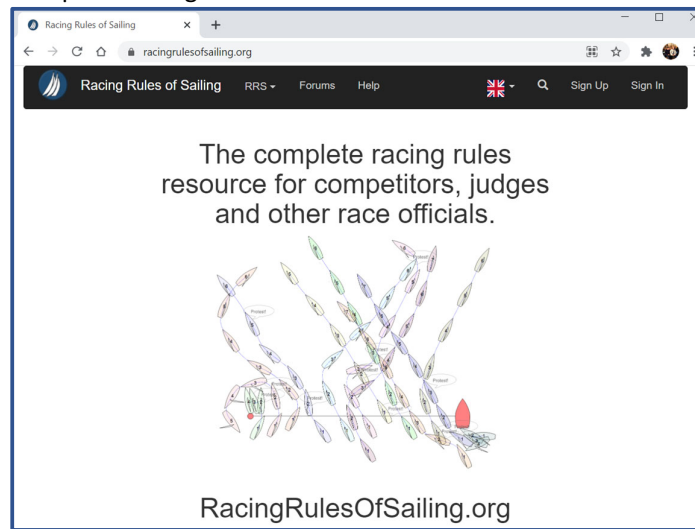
Racing Rules of Sailing

racingrulesofsailing.org

Racing Rules of Sailing RRS Forums Help Sign Up Sign In

The complete racing rules resource for competitors, judges and other race officials.

Protest!

Protest!

Protest!

Protest!

Protest!

RacingRulesOfSailing.org